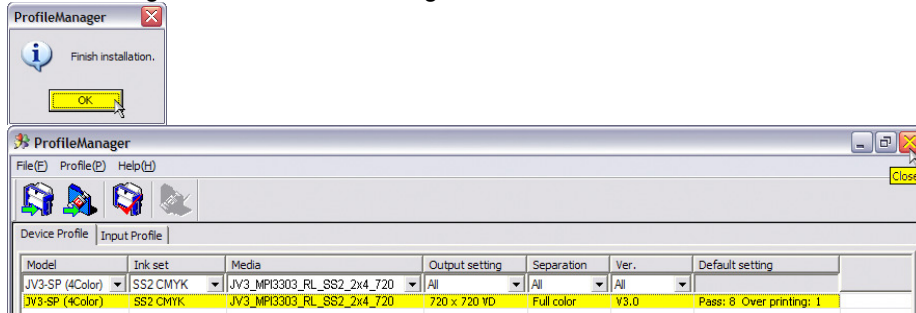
ProfileManager

Finish installation.

OK

ProfileManager

Close

File(F) Profile(P) Help(H)

Device Profile | Input Profile

| Model | Ink set | Media | Output setting | Separation | Ver. | Default setting |
|---|---|---|---|---|---|---|
| JV3-SP (4Color) | SS2 CMYK | JV3_MPI3303_RL_SS2_2x4_720 | All | All | All | |
| JV3-SP (4Color) | SS2 CMYK | JV3_MPI3303_RL_SS2_2x4_720 | 720 x 720 VD | Full color | V3.0 | Pass: 8 Over printing: 1 |